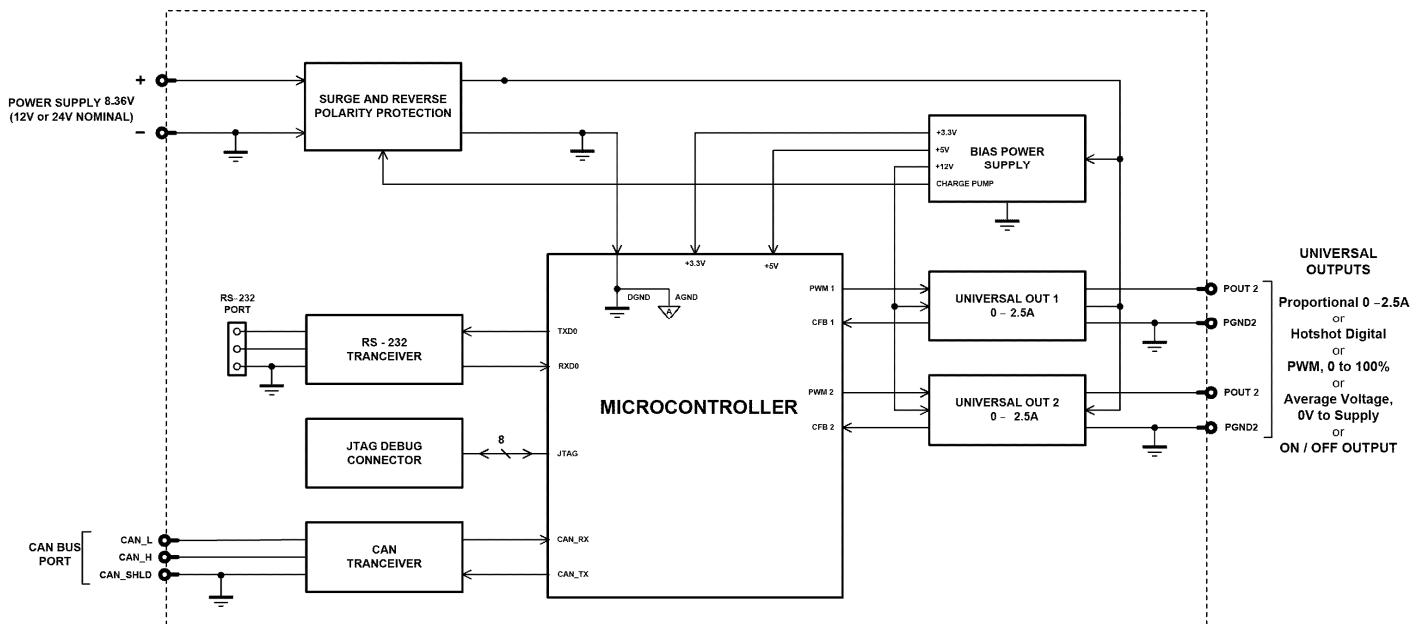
POWER SUPPLY 8.36V
(12V or 24V NOMINAL)

+

−

SURGE AND REVERSE POLARITY PROTECTION

+3.3V
+5V
+12V
CHARGE PUMP

BIAS POWER SUPPLY

RS-232 PORT

RS - 232 TRANCEIVER

JTAG DEBUG CONNECTOR

8

CAN BUS PORT

CAN_L
CAN_H
CAN_SHLD

CAN TRANCEIVER

+3.3V
+5V
DGND
AGND
TXD0
RXD0
JTAG
CAN_RX
CAN_TX

MICROCONTROLLER

PWM 1
CFB 1
PWM 2
CFB 2

UNIVERSAL OUT 1
0 – 2.5A

UNIVERSAL OUT 2
0 – 2.5A

POUT 2
PGND2
POUT 2
PGND2

UNIVERSAL OUTPUTS

Proportional 0 –2.5A
or
Hotshot Digital
or
PWM, 0 to 100%
or
Average Voltage, 0V to Supply
or
ON / OFF OUTPUT